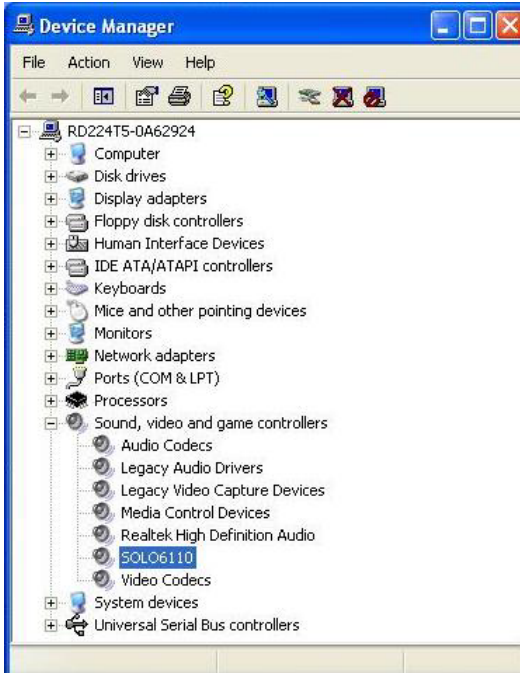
Device Manager

File Action View Help

RD224T5-0A62924
Computer
Disk drives
Display adapters
Floppy disk controllers
Human Interface Devices
IDE ATA/ATAPI controllers
Keyboards
Mice and other pointing devices
Monitors
Network adapters
Ports (COM & LPT)
Processors
Sound, video and game controllers
Audio Codecs
Legacy Audio Drivers
Legacy Video Capture Devices
Media Control Devices
Realtek High Definition Audio
SOLO6110
Video Codecs
System devices
Universal Serial Bus controllers